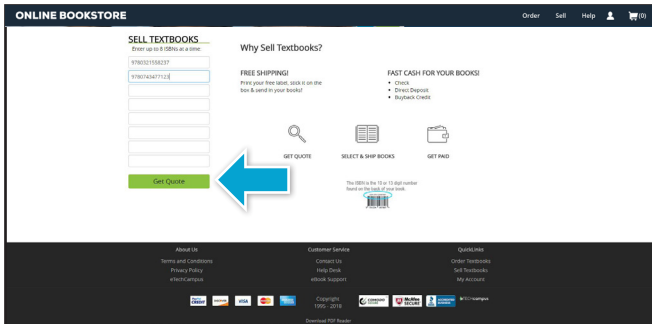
ONLINE BOOKSTORE

Order Sell Help (0)

SELL TEXTBOOKS
Enter up to 8 ISBNs at a time

9780321558237
9780743477123

Get Quote

Why Sell Textbooks?

FREE SHIPPING!
Print your free label, stick it on the box & send in your books!

FAST CASH FOR YOUR BOOKS!
• Check
• Direct Deposit
• Buyback Credit

GET QUOTE

SELECT & SHIP BOOKS

GET PAID

The ISBN is the 10 or 13 digit number found on the back of your book.

About Us
Terms and Conditions
Privacy Policy
eTechCampus

Customer Service
Contact Us
Help Desk
eBook Support

QuickLinks
Order Textbooks
Sell Textbooks
My Account

Copyright
1995 - 2018

Download PDF Reader